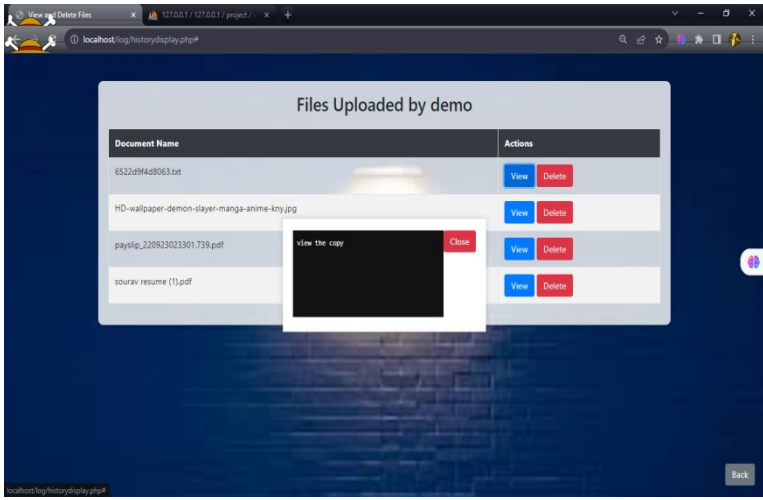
View and Delete Files
127.0.0.1 / 127.0.0.1 / project /
localhost/log/historydisplay.php#

Files Uploaded by demo

| Document Name | Actions |
|---|---|
| 6522d9f4d8063.txt | View Delete |
| HD-wallpaper-demon-slayer-manga-anime-kny.jpg | View Delete |
| payslip_220923023301.739.pdf | View Delete |
| sourav resume (1).pdf | View Delete |

view the copy
Close

Back

localhost/log/historydisplay.php#